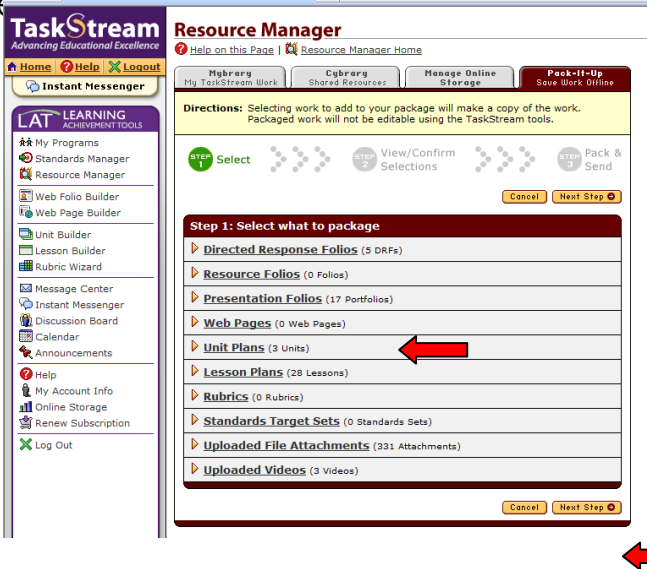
TaskStream
Advancing Educational Excellence

Home | Help | Logout

Instant Messenger

LAT LEARNING ACHIEVEMENT TOOLS

My Programs
Standards Manager
Resource Manager

Web Folio Builder
Web Page Builder

Unit Builder
Lesson Builder
Rubric Wizard

Message Center
Instant Messenger
Discussion Board
Calendar
Announcements

Help
My Account Info
Online Storage
Renew Subscription

Log Out

Resource Manager

Help on this Page | Resource Manager Home

Mybrary
My TaskStream Work

Cybrary
Shared Resources

Manage Online Storage

Pack-It-Up
Save Work Offline

Directions: Selecting work to add to your package will make a copy of the work. Packaged work will not be editable using the TaskStream tools.

STEP 1 Select

STEP 2 View/Confirm Selections

STEP 3 Pack & Send

Cancel

Next Step

Step 1: Select what to package

Directed Response Folios (5 DRFs)

Resource Folios (0 Folios)

Presentation Folios (17 Portfolios)

Web Pages (0 Web Pages)

Unit Plans (3 Units)

Lesson Plans (28 Lessons)

Rubrics (0 Rubrics)

Standards Target Sets (0 Standards Sets)

Uploaded File Attachments (331 Attachments)

Uploaded Videos (3 Videos)

Cancel

Next Step